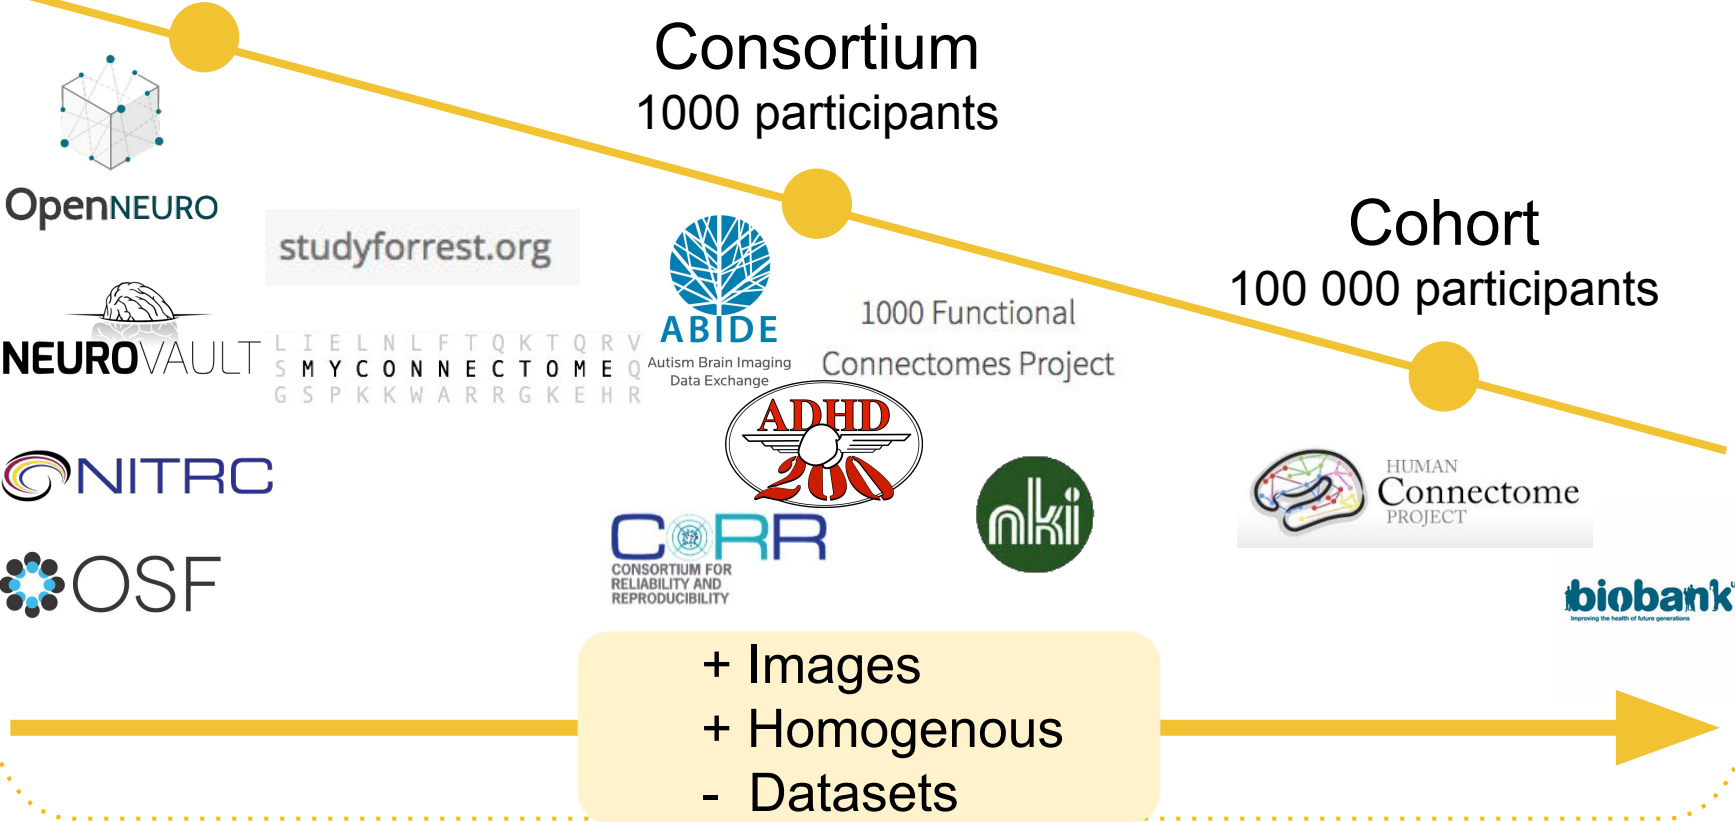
Consortium
1000 participants

Cohort
100 000 participants

OpenNEURO

studyforrest.org

NEUROVAULT

L I E L N L F T Q K T Q R V
S M Y C O N N E C T O M E Q
G S P K K W A R R G K E H R

ABIDE
Autism Brain Imaging Data Exchange

1000 Functional Connectomes Project

ADHD 200

NITRC

OSF

CoRR
CONSORTIUM FOR RELIABILITY AND REPRODUCIBILITY

nki

HUMAN Connectome PROJECT

biobank
Improving the health of future generations

+ Images
+ Homogenous
- Datasets